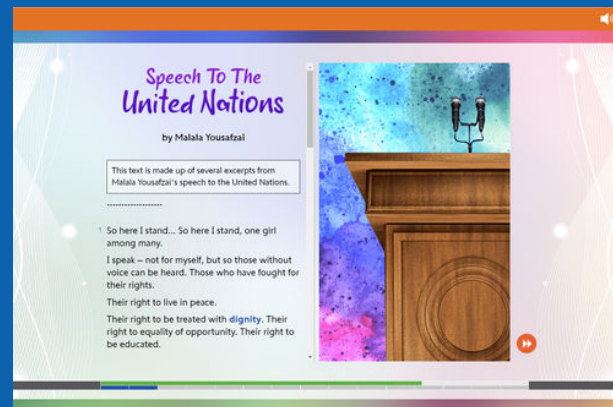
Speech To The
United Nations

by Malala Yousafzai

This text is made up of several excerpts from Malala Yousafzai's speech to the United Nations.

-----------------

1 So here I stand... So here I stand, one girl among many.

I speak – not for myself, but so those without voice can be heard. Those who have fought for their rights.

Their right to live in peace.

Their right to be treated with dignity. Their right to equality of opportunity. Their right to be educated.